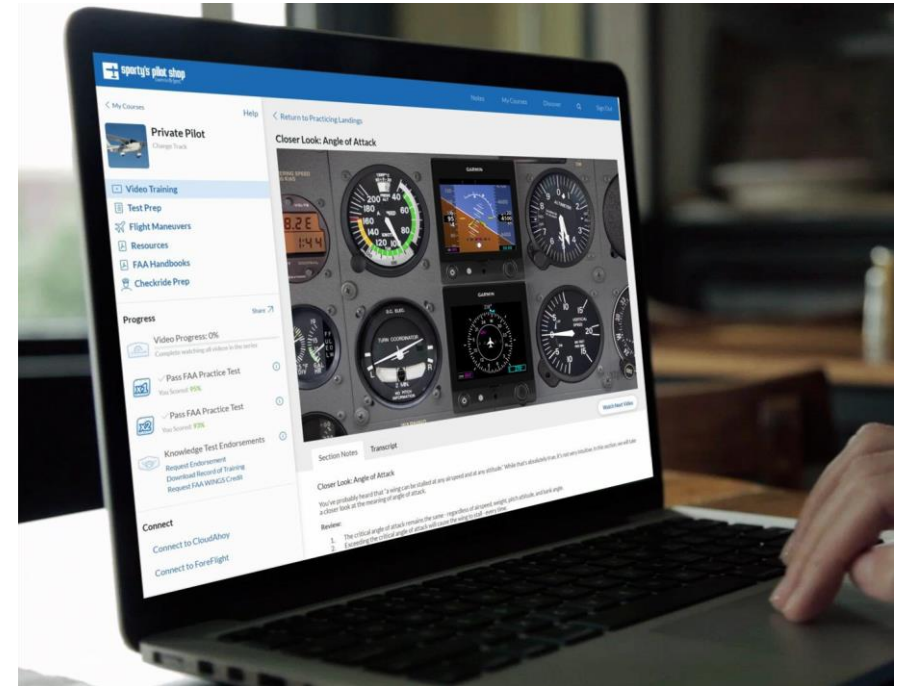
sporty's pilot shop

Notes My Courses Discover Sign Out

< My Courses

Help

Private Pilot

Change Track

Video Training

Test Prep

Flight Maneuvers

Resources

FAA Handbooks

Checkride Prep

Progress

Share

Video Progress: 0%

Complete watching all videos in the series

Pass FAA Practice Test

You Scored: 95%

Pass FAA Practice Test

You Scored: 93%

Knowledge Test Endorsements

Request Endorsement

Download Record of Training

Request FAA WINGS Credit

Connect

Connect to CloudAhoy

Connect to ForeFlight

< Return to Practicing Landings

Closer Look: Angle of Attack

GARMIN

GARMIN

TURN COORDINATOR

2 MIN

Watch Next Video

Section Notes

Transcript

Closer Look: Angle of Attack

You've probably heard that "a wing can be stalled at any airspeed and at any attitude." While that's absolutely true, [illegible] a closer look at the meaning of angle of attack.

Review:

1. The critical angle of attack remains the same - regardless of airspeed, weight, pitch attitude, and bank angle.

2. Exceeding the critical angle of attack will cause the wing to stall - every time.